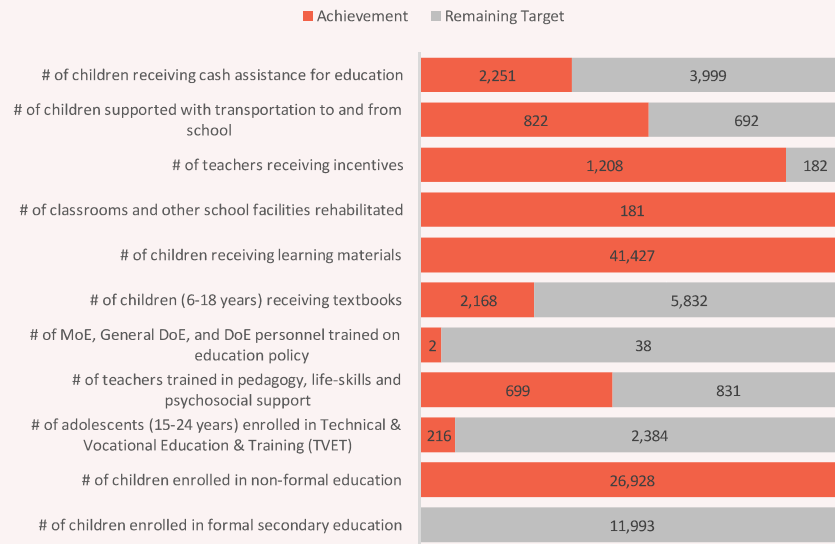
Achievement Remaining Target

| | Achievement | Remaining Target |
|---|---|---|
| # of children receiving cash assistance for education | 2,251 | 3,999 |
| # of children supported with transportation to and from school | 822 | 692 |
| # of teachers receiving incentives | 1,208 | 182 |
| # of classrooms and other school facilities rehabilitated | 181 | |
| # of children receiving learning materials | 41,427 | |
| # of children (6-18 years) receiving textbooks | 2,168 | 5,832 |
| # of MoE, General DoE, and DoE personnel trained on education policy | 2 | 38 |
| # of teachers trained in pedagogy, life-skills and psychosocial support | 699 | 831 |
| # of adolescents (15-24 years) enrolled in Technical & Vocational Education & Training (TVET) | 216 | 2,384 |
| # of children enrolled in non-formal education | 26,928 | |
| # of children enrolled in formal secondary education | | 11,993 |